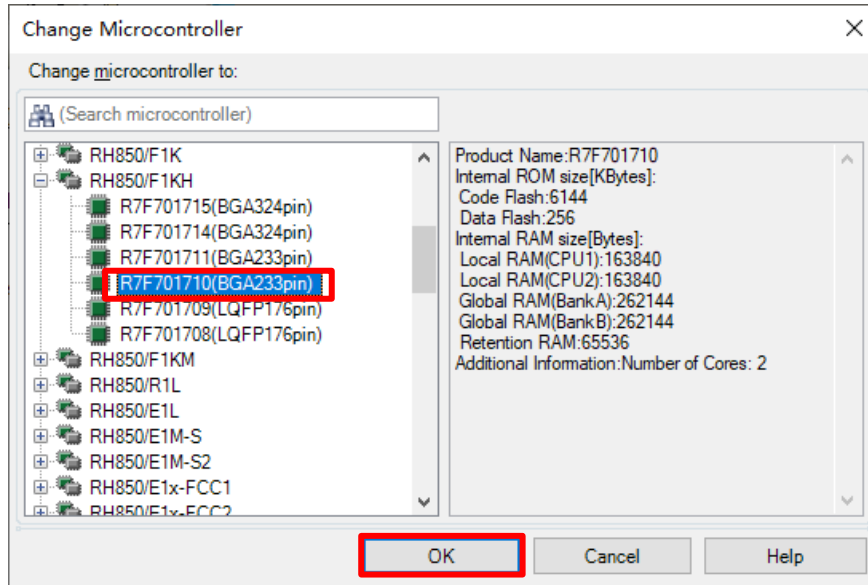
Change Microcontroller

Change microcontroller to:

(Search microcontroller)

RH850/F1K
RH850/F1KH
R7F701715(BGA324pin)
R7F701714(BGA324pin)
R7F701711(BGA233pin)
R7F701710(BGA233pin)
R7F701709(LQFP176pin)
R7F701708(LQFP176pin)
RH850/F1KM
RH850/R1L
RH850/E1L
RH850/E1M-S
RH850/E1M-S2
RH850/E1x-FCC1
RH850/E1x-FCC2

Product Name:R7F701710
Internal ROM size[KBytes]:
Code Flash:6144
Data Flash:256
Internal RAM size[Bytes]:
Local RAM(CPU1):163840
Local RAM(CPU2):163840
Global RAM(BankA):262144
Global RAM(BankB):262144
Retention RAM:65536
Additional Information:Number of Cores: 2

OK
Cancel
Help